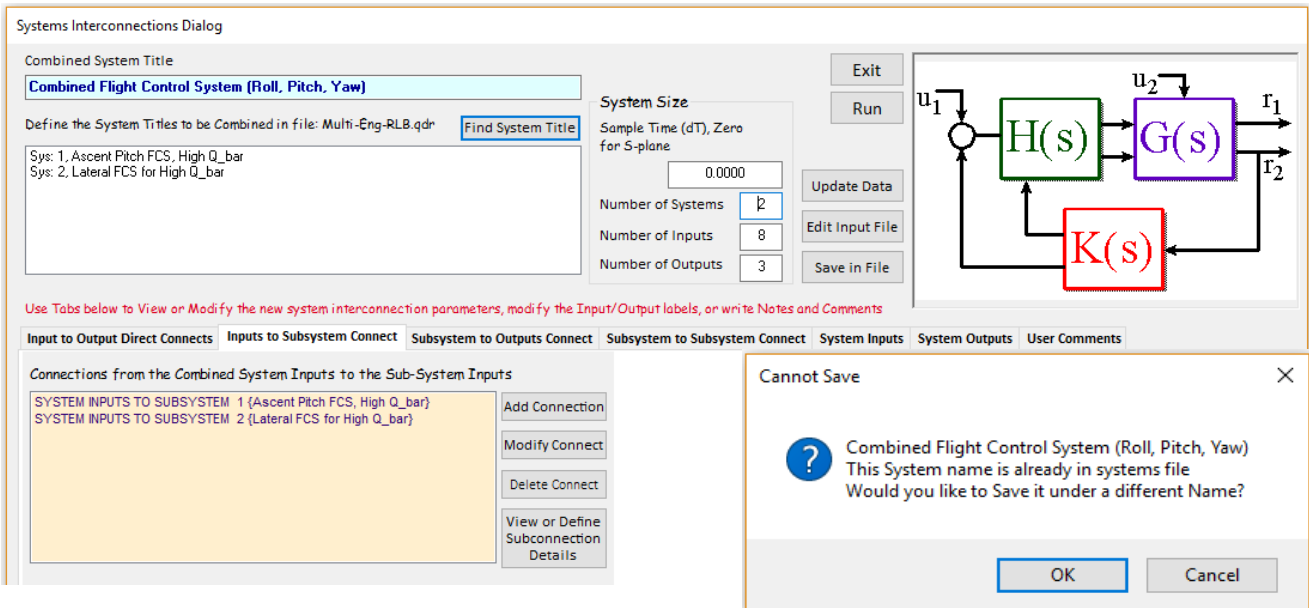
Systems Interconnections Dialog

Combined System Title

Combined Flight Control System (Roll, Pitch, Yaw)

Define the System Titles to be Combined in file: Multi-Eng-RLB.qdr

Find System Title

Sys: 1, Ascent Pitch FCS, High Q_bar
Sys: 2, Lateral FCS for High Q_bar

System Size

Sample Time (dT), Zero for S-plane

0.0000

Number of Systems 2

Number of Inputs 8

Number of Outputs 3

Exit

Run

Update Data

Edit Input File

Save in File

$u_1$ $u_2$ H(s) G(s) $r_1$ $r_2$ K(s)

Use Tabs below to View or Modify the new system interconnection parameters, modify the Input/Output labels, or write Notes and Comments

Input to Output Direct Connects | Inputs to Subsystem Connect | Subsystem to Outputs Connect | Subsystem to Subsystem Connect | System Inputs | System Outputs | User Comments

Connections from the Combined System Inputs to the Sub-System Inputs

SYSTEM INPUTS TO SUBSYSTEM 1 {Ascent Pitch FCS, High Q_bar}
SYSTEM INPUTS TO SUBSYSTEM 2 {Lateral FCS for High Q_bar}

Add Connection

Modify Connect

Delete Connect

View or Define Subconnection Details

Cannot Save

Combined Flight Control System (Roll, Pitch, Yaw)
This System name is already in systems file
Would you like to Save it under a different Name?

OK

Cancel